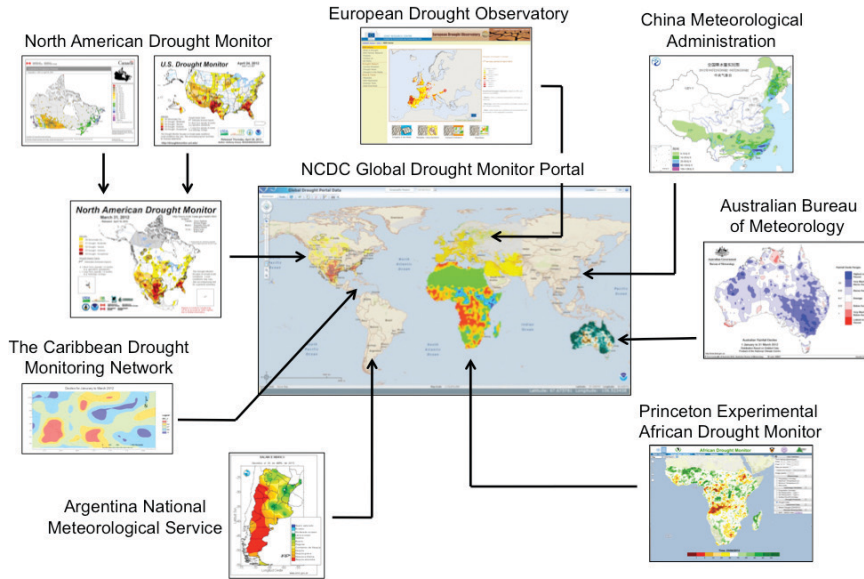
European Drought Observatory

China Meteorological Administration

North American Drought Monitor

U.S. Drought Monitor

Canada

NCDC Global Drought Monitor Portal

North American Drought Monitor

March 31, 2012

Global Drought Portal Data

Australian Bureau of Meteorology

The Caribbean Drought Monitoring Network

Princeton Experimental African Drought Monitor

African Drought Monitor

Argentina National Meteorological Service